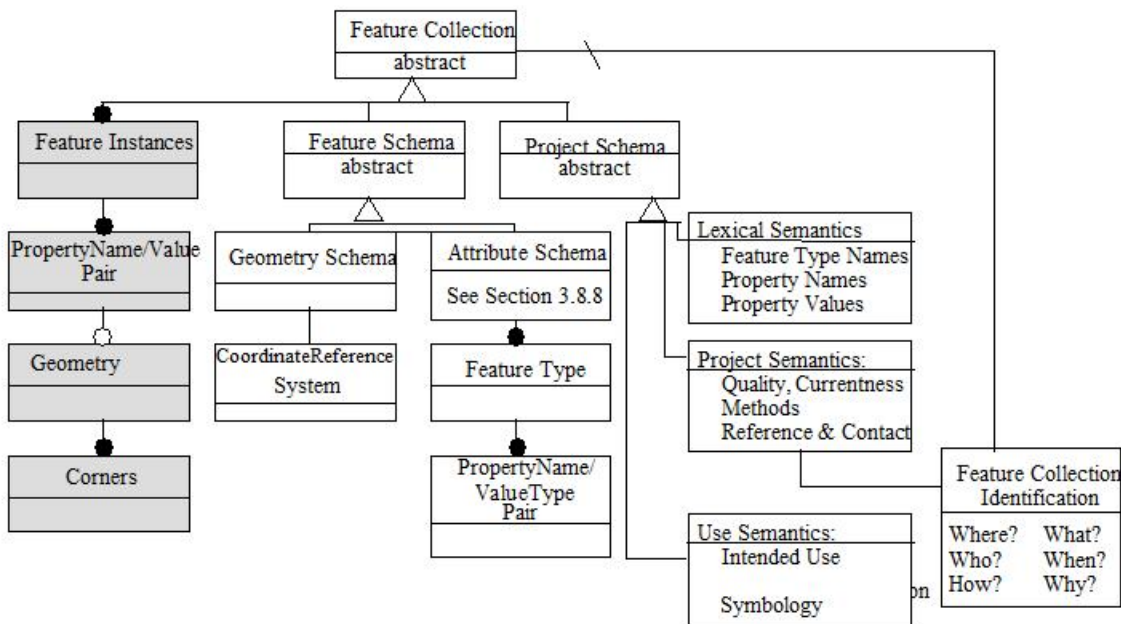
Feature Collection
abstract

Feature Instances

PropertyName/Value Pair

Geometry

Corners

Feature Schema
abstract

Geometry Schema

CoordinateReference System

Attribute Schema
See Section 3.8.8

Feature Type

PropertyName/ ValueType Pair

Project Schema
abstract

Lexical Semantics
Feature Type Names
Property Names
Property Values

Project Semantics:
Quality, Currentness
Methods
Reference & Contact

Use Semantics:
Intended Use
Symbology

on

Feature Collection Identification
Where? What?
Who? When?
How? Why?